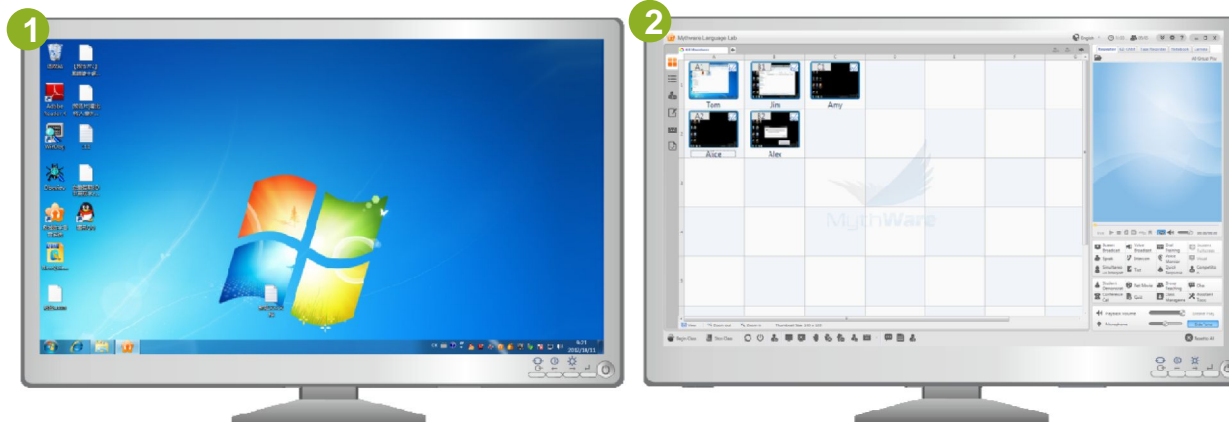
1

2

Mythware Language Lab

English

Tom

Jim

Amy

Alice

Alex

MythWare

Begin Class

Stop Class

Recycle All

Student Broadcast

Voice Broadcast

Speak

Intercom

Chat

Group Teaching

Quick Response

Quiz

Student Demonstrate

Microphone

2012/10/11